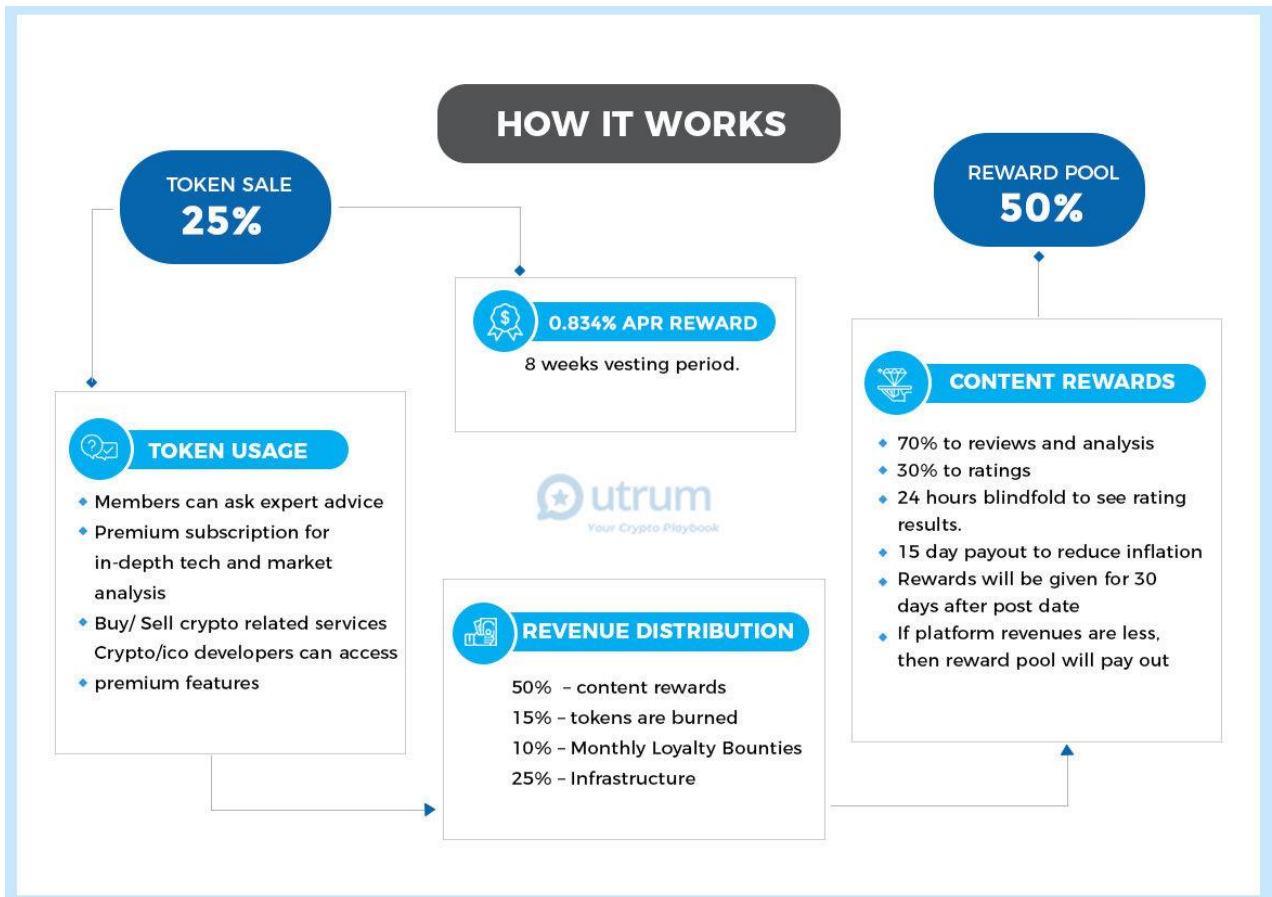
HOW IT WORKS

TOKEN SALE
25%

0.834% APR REWARD
8 weeks vesting period.

REWARD POOL
50%

TOKEN USAGE
- Members can ask expert advice
- Premium subscription for in-depth tech and market analysis
- Buy/ Sell crypto related services Crypto/ico developers can access
- premium features

utrum
Your Crypto Playbook

CONTENT REWARDS
- 70% to reviews and analysis
- 30% to ratings
- 24 hours blindfold to see rating results.
- 15 day payout to reduce inflation
- Rewards will be given for 30 days after post date
- If platform revenues are less, then reward pool will pay out

REVENUE DISTRIBUTION
50% – content rewards
15% – tokens are burned
10% – Monthly Loyalty Bounties
25% – Infrastructure